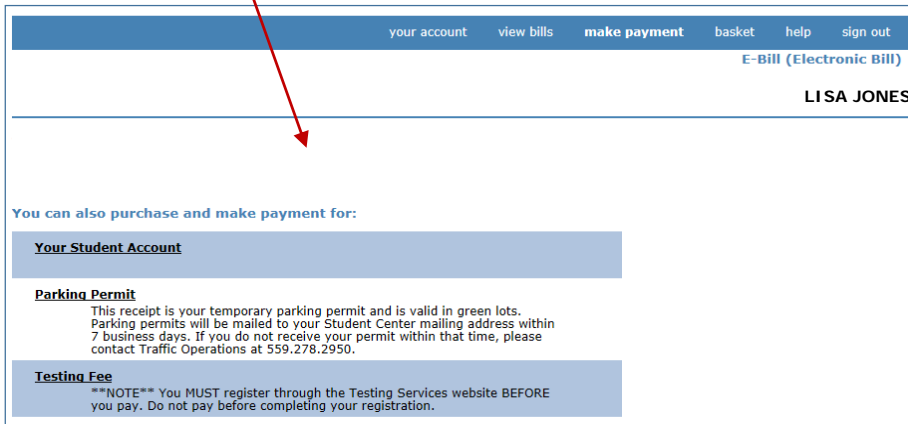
your account view bills make payment basket help sign out

E-Bill (Electronic Bill)

LISA JONES

You can also purchase and make payment for:

Your Student Account

Parking Permit

This receipt is your temporary parking permit and is valid in green lots. Parking permits will be mailed to your Student Center mailing address within 7 business days. If you do not receive your permit within that time, please contact Traffic Operations at 559.278.2950.

Testing Fee

**NOTE** You MUST register through the Testing Services website BEFORE you pay. Do not pay before completing your registration.